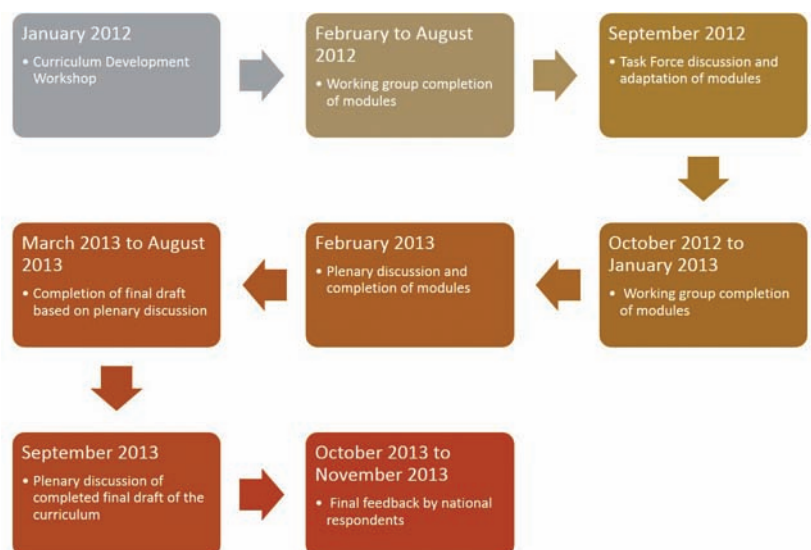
January 2012
• Curriculum Development Workshop

February to August 2012
• Working group completion of modules

September 2012
• Task Force discussion and adaptation of modules

October 2012 to January 2013
• Working group completion of modules

February 2013
• Plenary discussion and completion of modules

March 2013 to August 2013
• Completion of final draft based on plenary discussion

September 2013
• Plenary discussion of completed final draft of the curriculum

October 2013 to November 2013
• Final feedback by national respondents